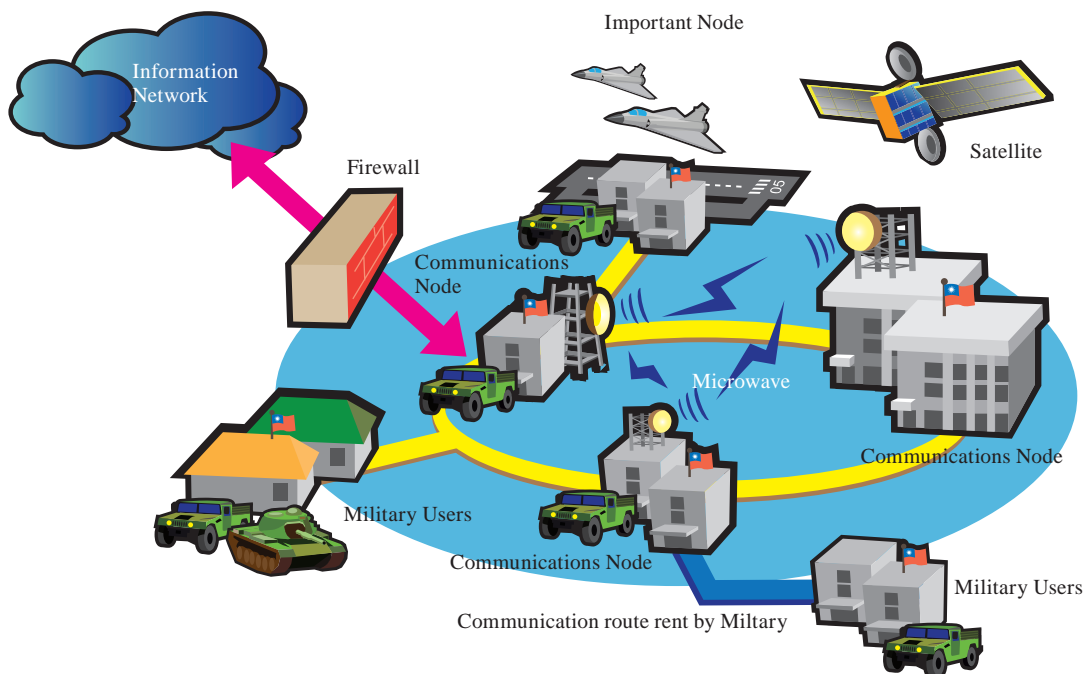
Important Node

Information Network

Satellite

Firewall

05

Communications Node

Microwave

Communications Node

Military Users

Communications Node

Military Users

Communication route rent by Miltary